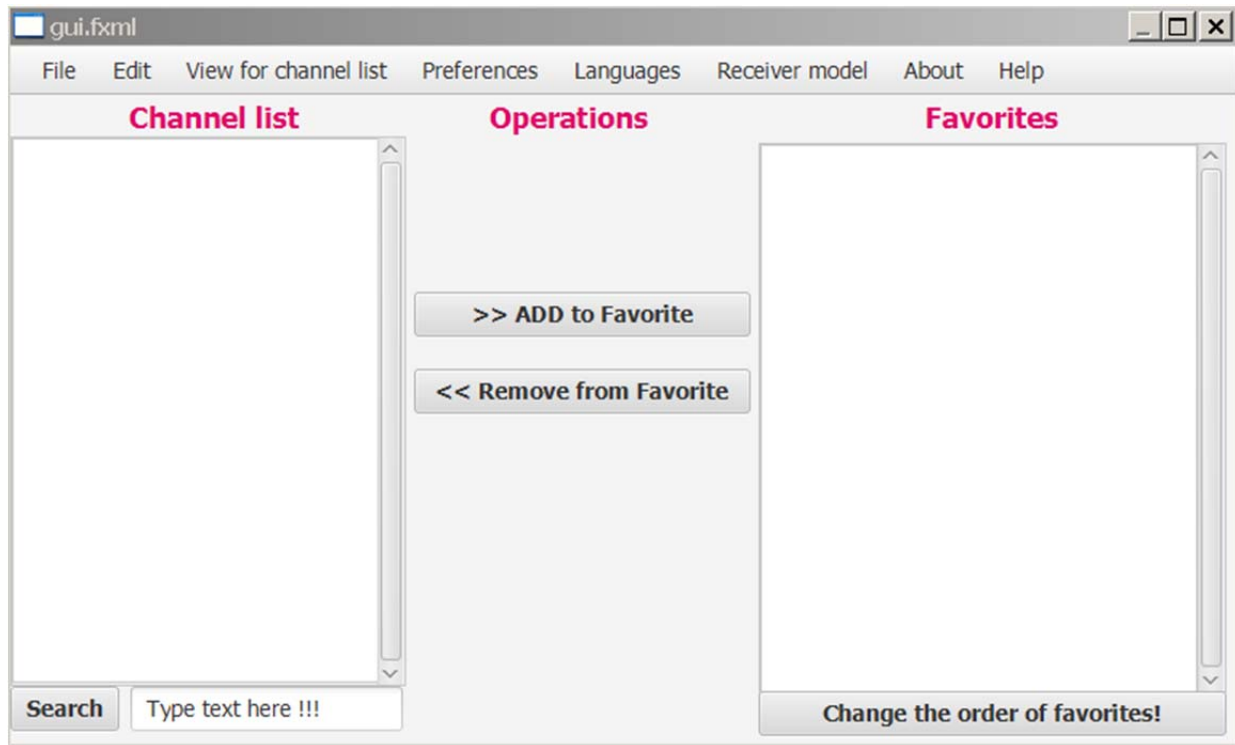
gui.fxml

File Edit View for channel list Preferences Languages Receiver model About Help

Channel list

Operations

Favorites

>> ADD to Favorite

<< Remove from Favorite

Search

Type text here !!!

Change the order of favorites!